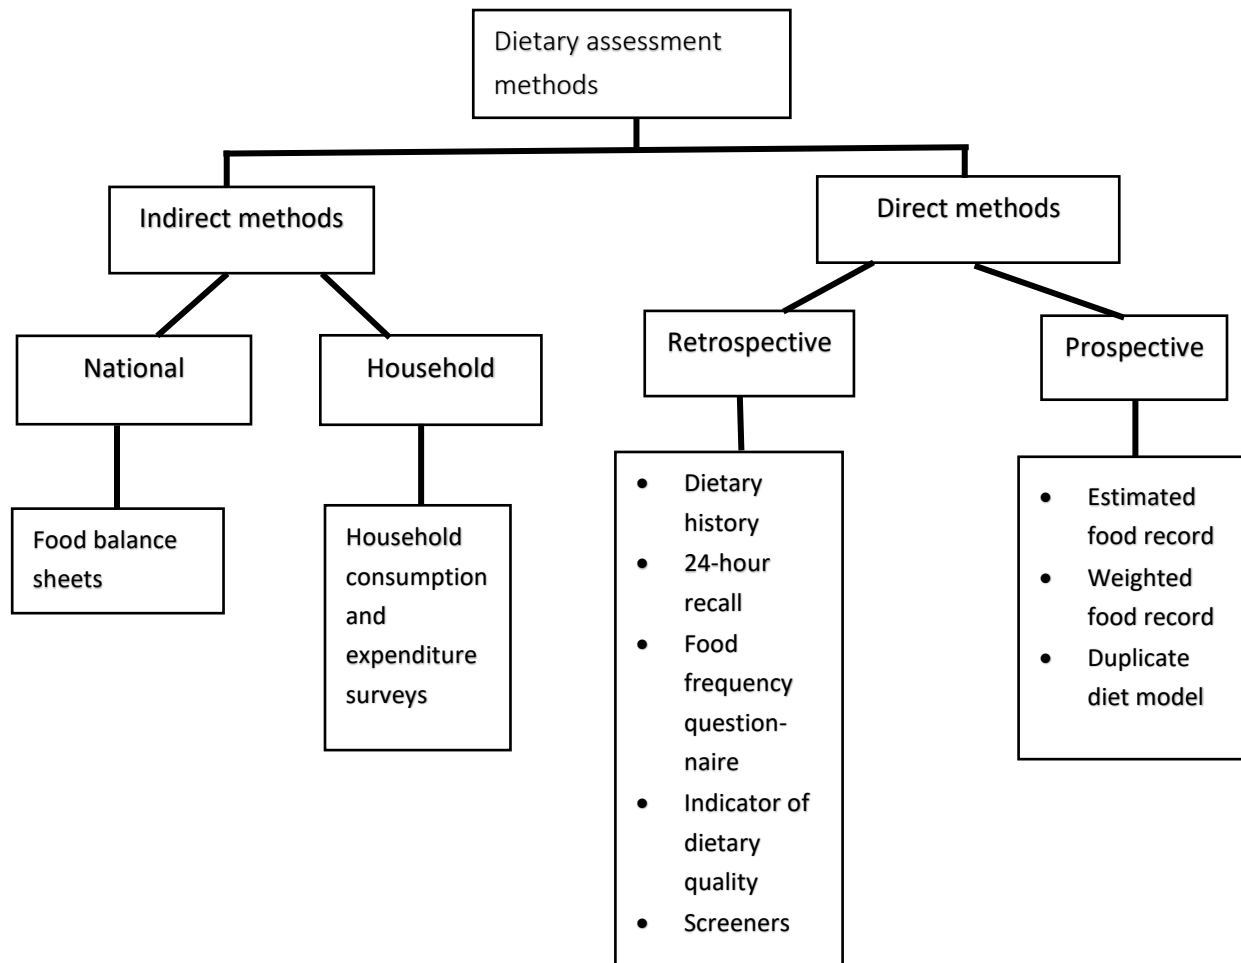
Dietary assessment methods

Indirect methods

Direct methods

National

Household

Retrospective

Prospective

Food balance sheets

Household consumption and expenditure surveys

- Dietary history
- 24-hour recall
- Food frequency questionnaire
- Indicator of dietary quality
- Screeners

- Estimated food record
- Weighted food record
- Duplicate diet model